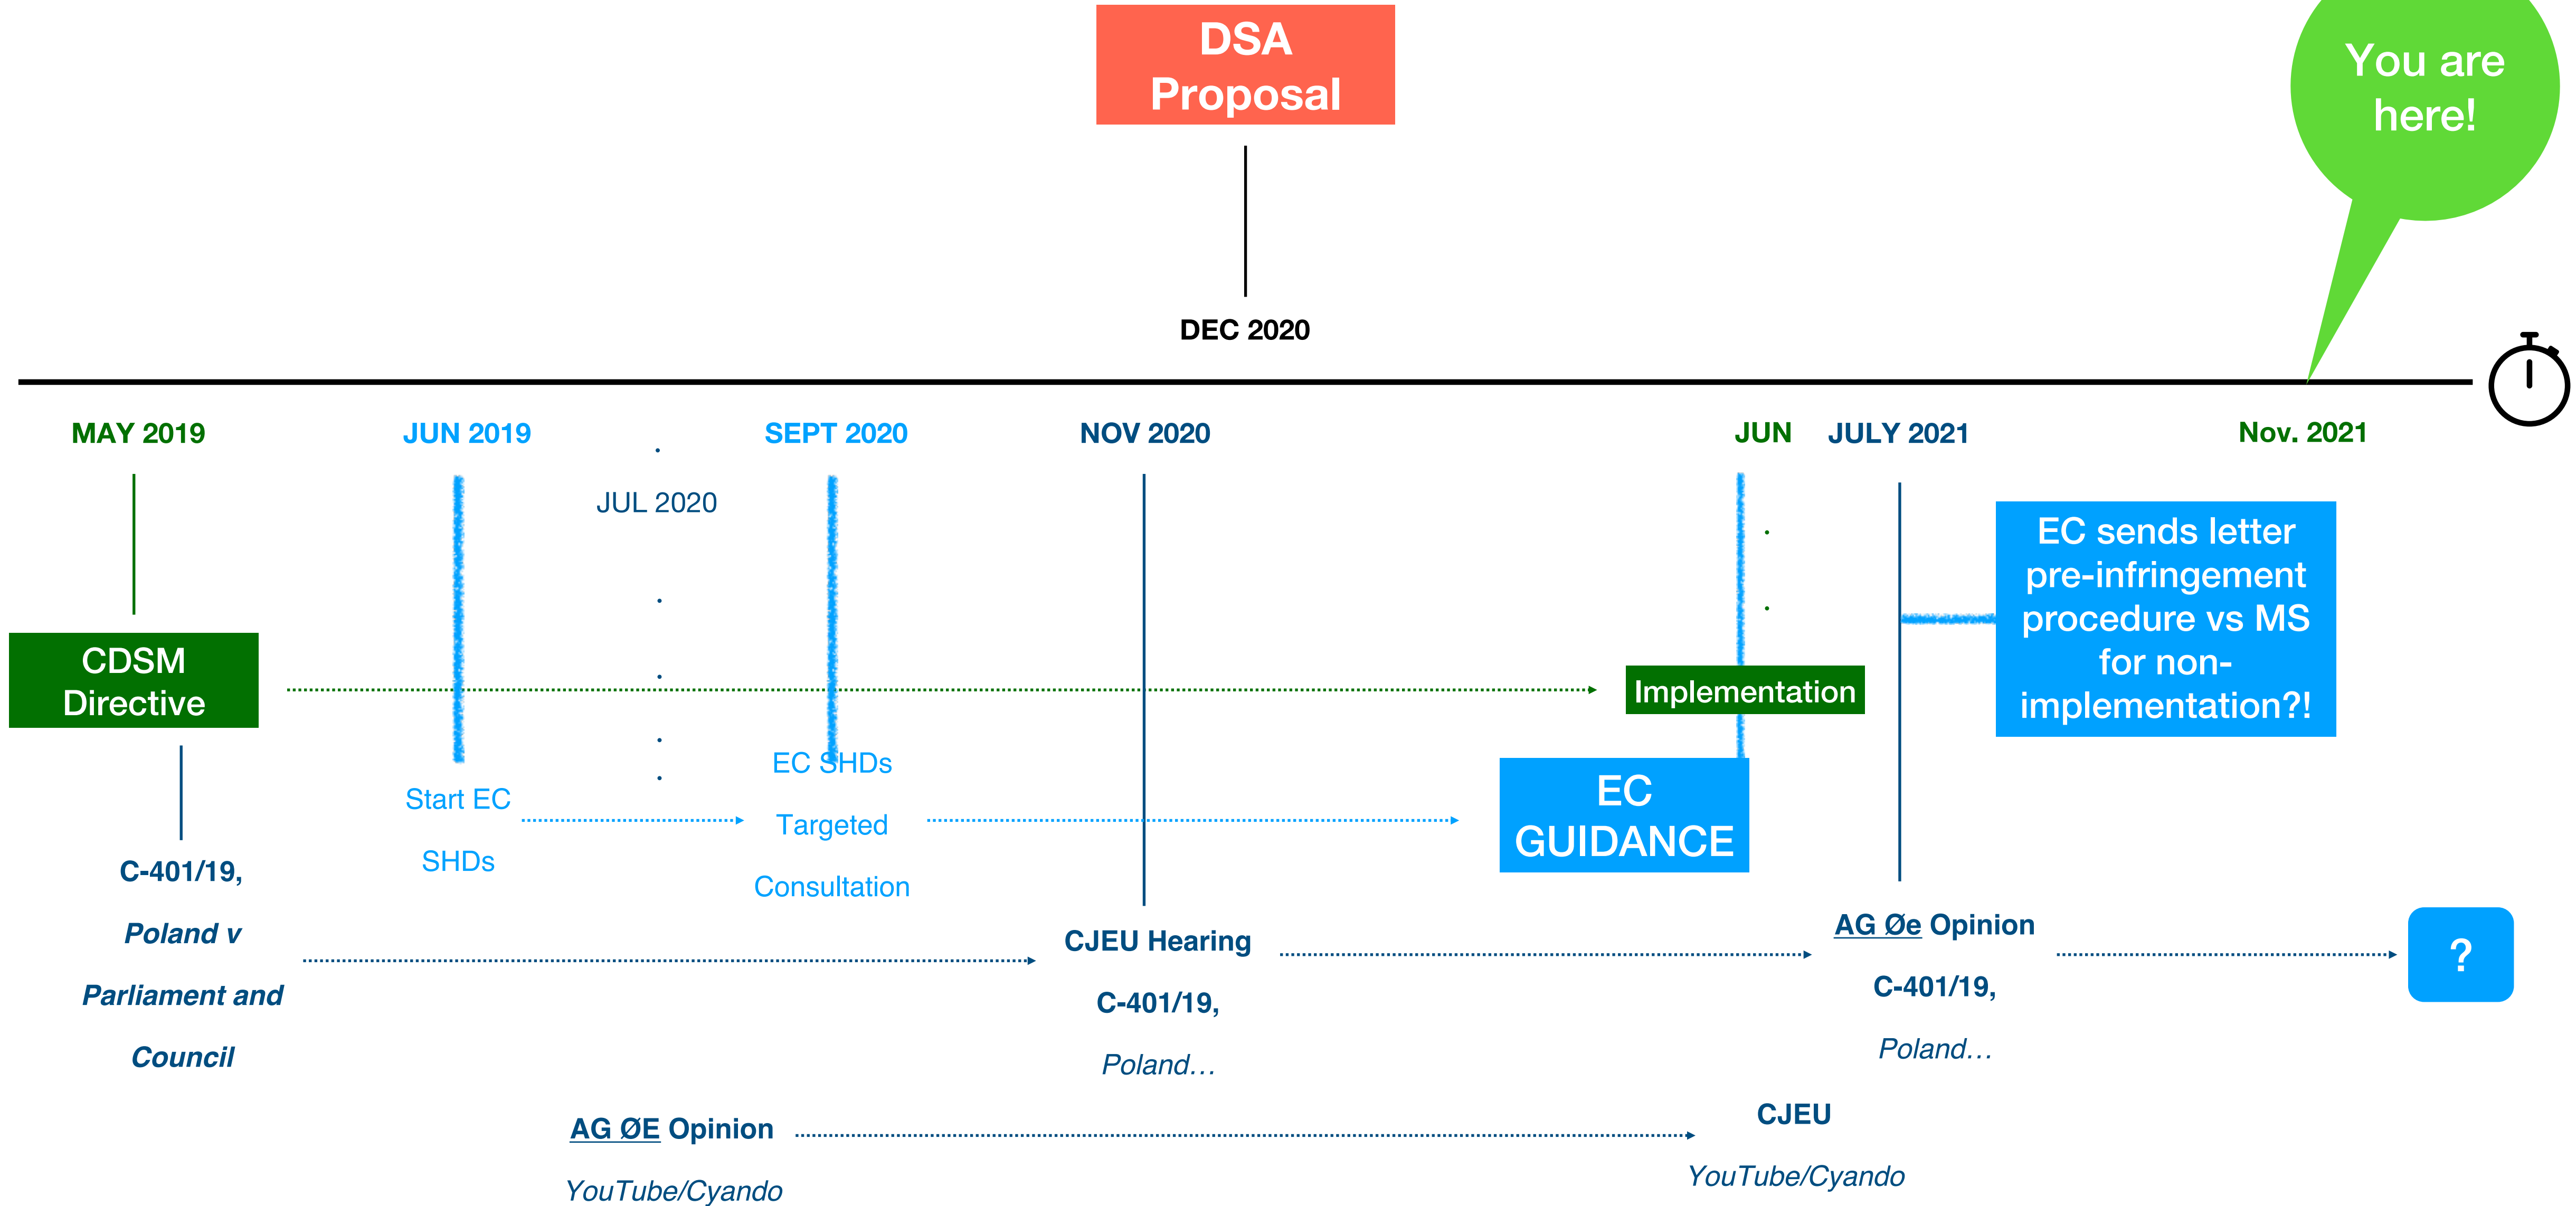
DSA Proposal

You are here!

DEC 2020

MAY 2019

JUN 2019

SEPT 2020

NOV 2020

JUN

JULY 2021

Nov. 2021

JUL 2020

CDSM Directive

Implementation

EC sends letter pre-infringement procedure vs MS for non-implementation?!

Start EC SHDs

EC SHDs Targeted Consultation

EC GUIDANCE

C-401/19, *Poland v Parliament and Council*

CJEU Hearing C-401/19, *Poland…*

AG Øe Opinion C-401/19, *Poland…*

?

AG ØE Opinion *YouTube/Cyando*

CJEU *YouTube/Cyando*